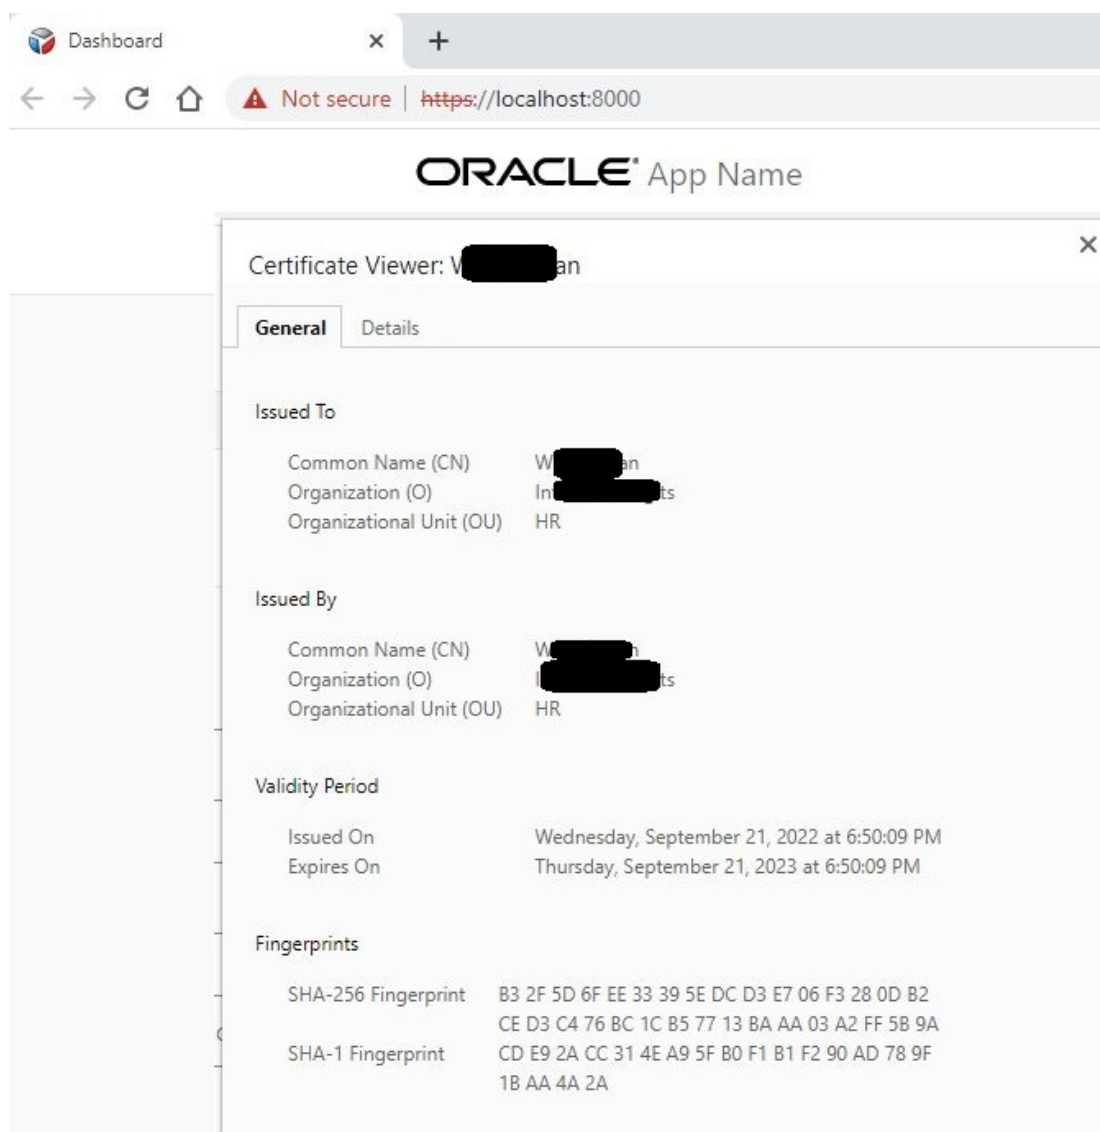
Dashboard ×   +

← → C ⌂  Not secure | https://localhost:8000

ORACLE App Name

Certificate Viewer: V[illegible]an ×

General  Details

Issued To

Common Name (CN)  W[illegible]an
Organization (O)  In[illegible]ts
Organizational Unit (OU)  HR

Issued By

Common Name (CN)  W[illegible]n
Organization (O)  I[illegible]ts
Organizational Unit (OU)  HR

Validity Period

Issued On  Wednesday, September 21, 2022 at 6:50:09 PM
Expires On  Thursday, September 21, 2023 at 6:50:09 PM

Fingerprints

SHA-256 Fingerprint  B3 2F 5D 6F EE 33 39 5E DC D3 E7 06 F3 28 0D B2 CE D3 C4 76 BC 1C B5 77 13 BA AA 03 A2 FF 5B 9A
SHA-1 Fingerprint  CD E9 2A CC 31 4E A9 5F B0 F1 B1 F2 90 AD 78 9F 1B AA 4A 2A